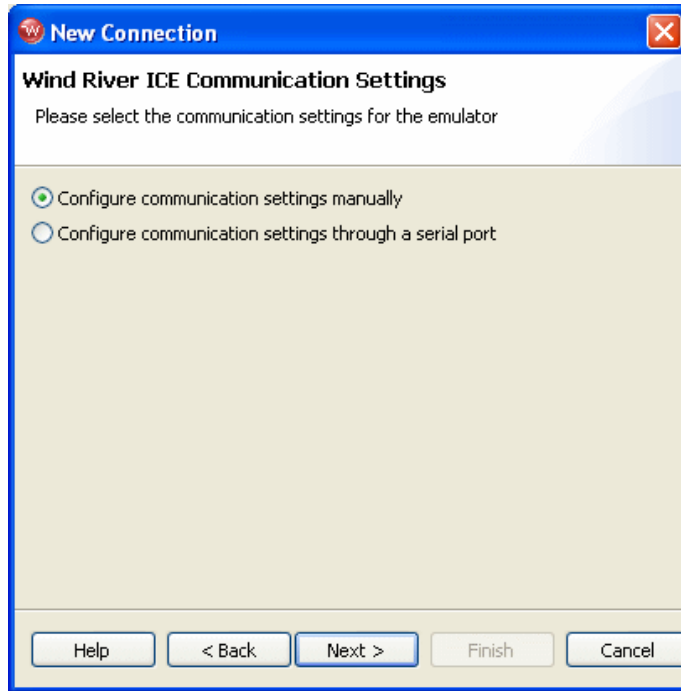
New Connection

Wind River ICE Communication Settings

Please select the communication settings for the emulator

Configure communication settings manually

Configure communication settings through a serial port

Help

< Back

Next >

Finish

Cancel